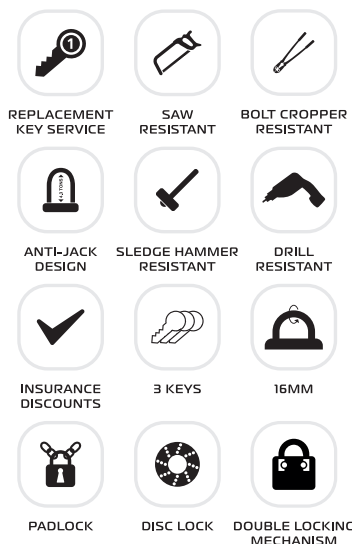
REPLACEMENT KEY SERVICE

SAW RESISTANT

BOLT CROPPER RESISTANT

ANTI-JACK DESIGN

SLEDGE HAMMER RESISTANT

DRILL RESISTANT

INSURANCE DISCOUNTS

3 KEYS

16MM

PADLOCK

DISC LOCK

DOUBLE LOCKING MECHANISM